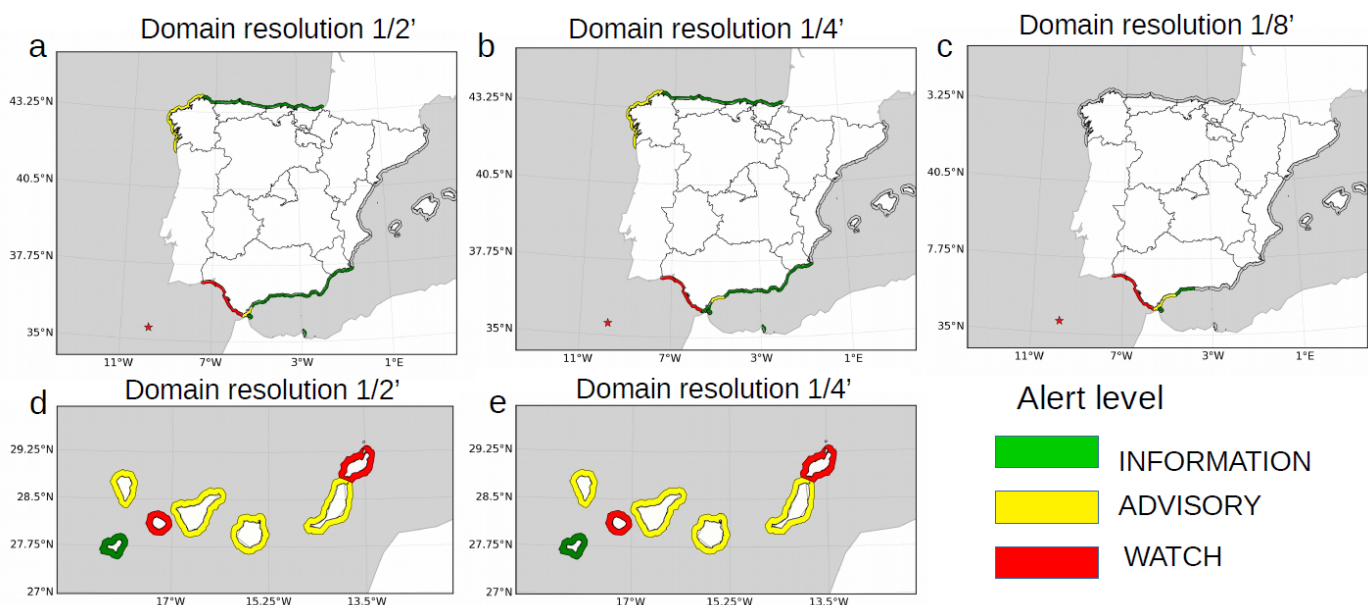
a
Domain resolution 1/2'
43.25°N
40.5°N
37.75°N
35°N
11°W
7°W
3°W
1°E

b
Domain resolution 1/4'
43.25°N
40.5°N
37.75°N
35°N
11°W
7°W
3°W
1°E

c
Domain resolution 1/8'
3.25°N
40.5°N
7.75°N
35°N
11°W
7°W
3°W
1°E

d
Domain resolution 1/2'
29.25°N
28.5°N
27.75°N
27°N
17°W
15.25°W
13.5°W

e
Domain resolution 1/4'
29.25°N
28.5°N
27.75°N
27°N
17°W
15.25°W
13.5°W

Alert level
INFORMATION
ADVISORY
WATCH